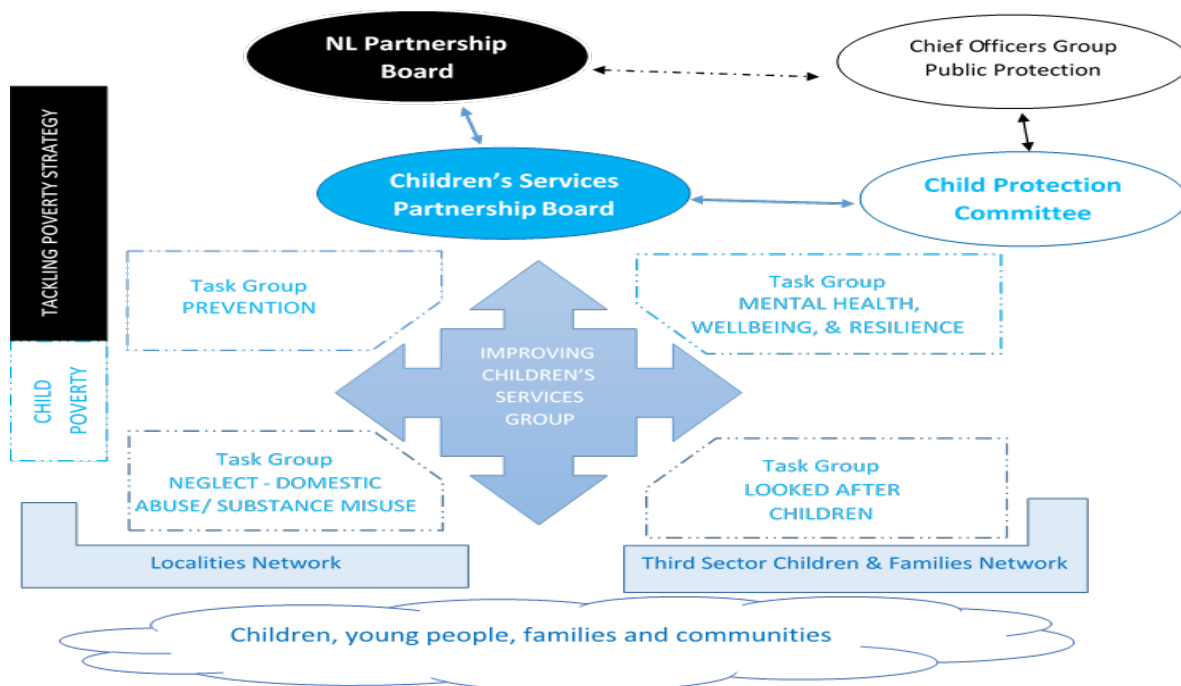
NL Partnership Board

Chief Officers Group Public Protection

TACKLING POVERTY STRATEGY

Children's Services Partnership Board

Child Protection Committee

CHILD POVERTY

Task Group PREVENTION

Task Group MENTAL HEALTH, WELLBEING, & RESILIENCE

IMPROVING CHILDREN'S SERVICES GROUP

Task Group NEGLECT - DOMESTIC ABUSE/ SUBSTANCE MISUSE

Task Group LOOKED AFTER CHILDREN

Localities Network

Third Sector Children & Families Network

Children, young people, families and communities